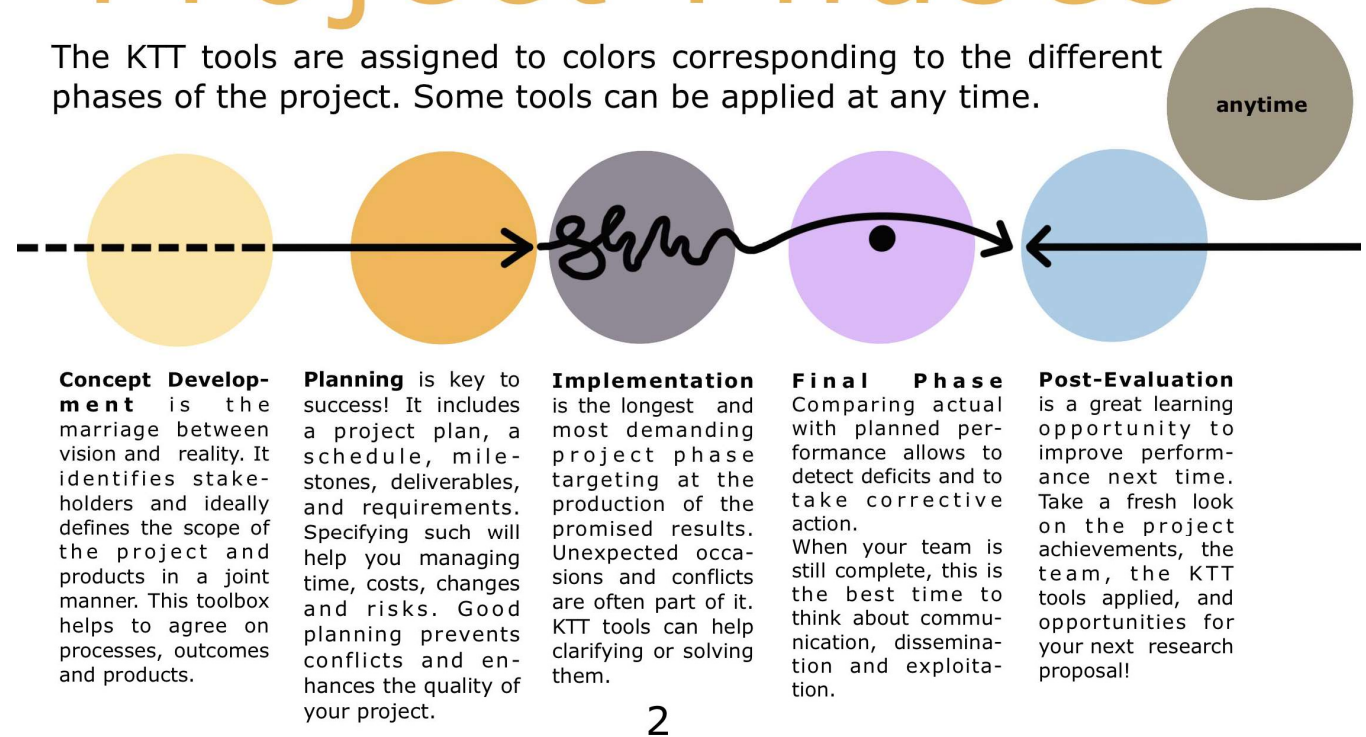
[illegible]

The KTT tools are assigned to colors corresponding to the different phases of the project. Some tools can be applied at any time.

anytime

**Concept Development** is the marriage between vision and reality. It identifies stakeholders and ideally defines the scope of the project and products in a joint manner. This toolbox helps to agree on processes, outcomes and products.

**Planning** is key to success! It includes a project plan, a schedule, milestones, deliverables, and requirements. Specifying such will help you managing time, costs, changes and risks. Good planning prevents conflicts and enhances the quality of your project.

**Implementation** is the longest and most demanding project phase targeting at the production of the promised results. Unexpected occasions and conflicts are often part of it. KTT tools can help clarifying or solving them.

**Final Phase** Comparing actual with planned performance allows to detect deficits and to take corrective action.
When your team is still complete, this is the best time to think about communication, dissemination and exploitation.

**Post-Evaluation** is a great learning opportunity to improve performance next time. Take a fresh look on the project achievements, the team, the KTT tools applied, and opportunities for your next research proposal!

2